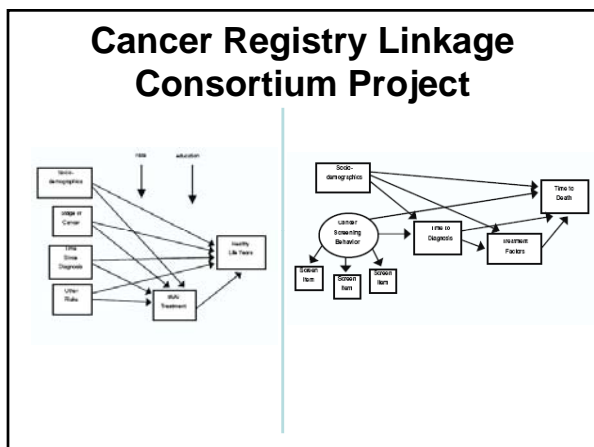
Cancer Registry Linkage Consortium Project

Socio-demographics

Stage of Cancer

Time Since Diagnosis

Urban Rural

Race

education

Healthy Life Years

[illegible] Treatment

Socio-demographics

Cancer Screening Behavior

Screen Item

Screen Item

Screen Item

Time to Diagnosis

Treatment Factors

Time to Death